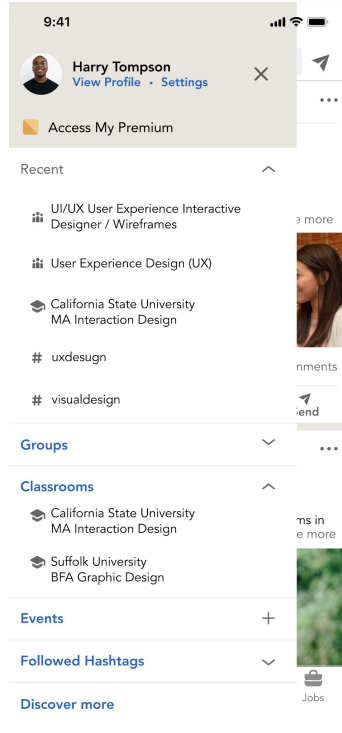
9:41

Harry Tompson
View Profile • Settings

Access My Premium

Recent

UI/UX User Experience Interactive Designer / Wireframes

User Experience Design (UX)

California State University
MA Interaction Design

# uxdesugn

# visualdesign

Groups

Classrooms

California State University
MA Interaction Design

Suffolk University
BFA Graphic Design

Events

Followed Hashtags

Discover more

e more

nments

Send

ms in
e more

Jobs